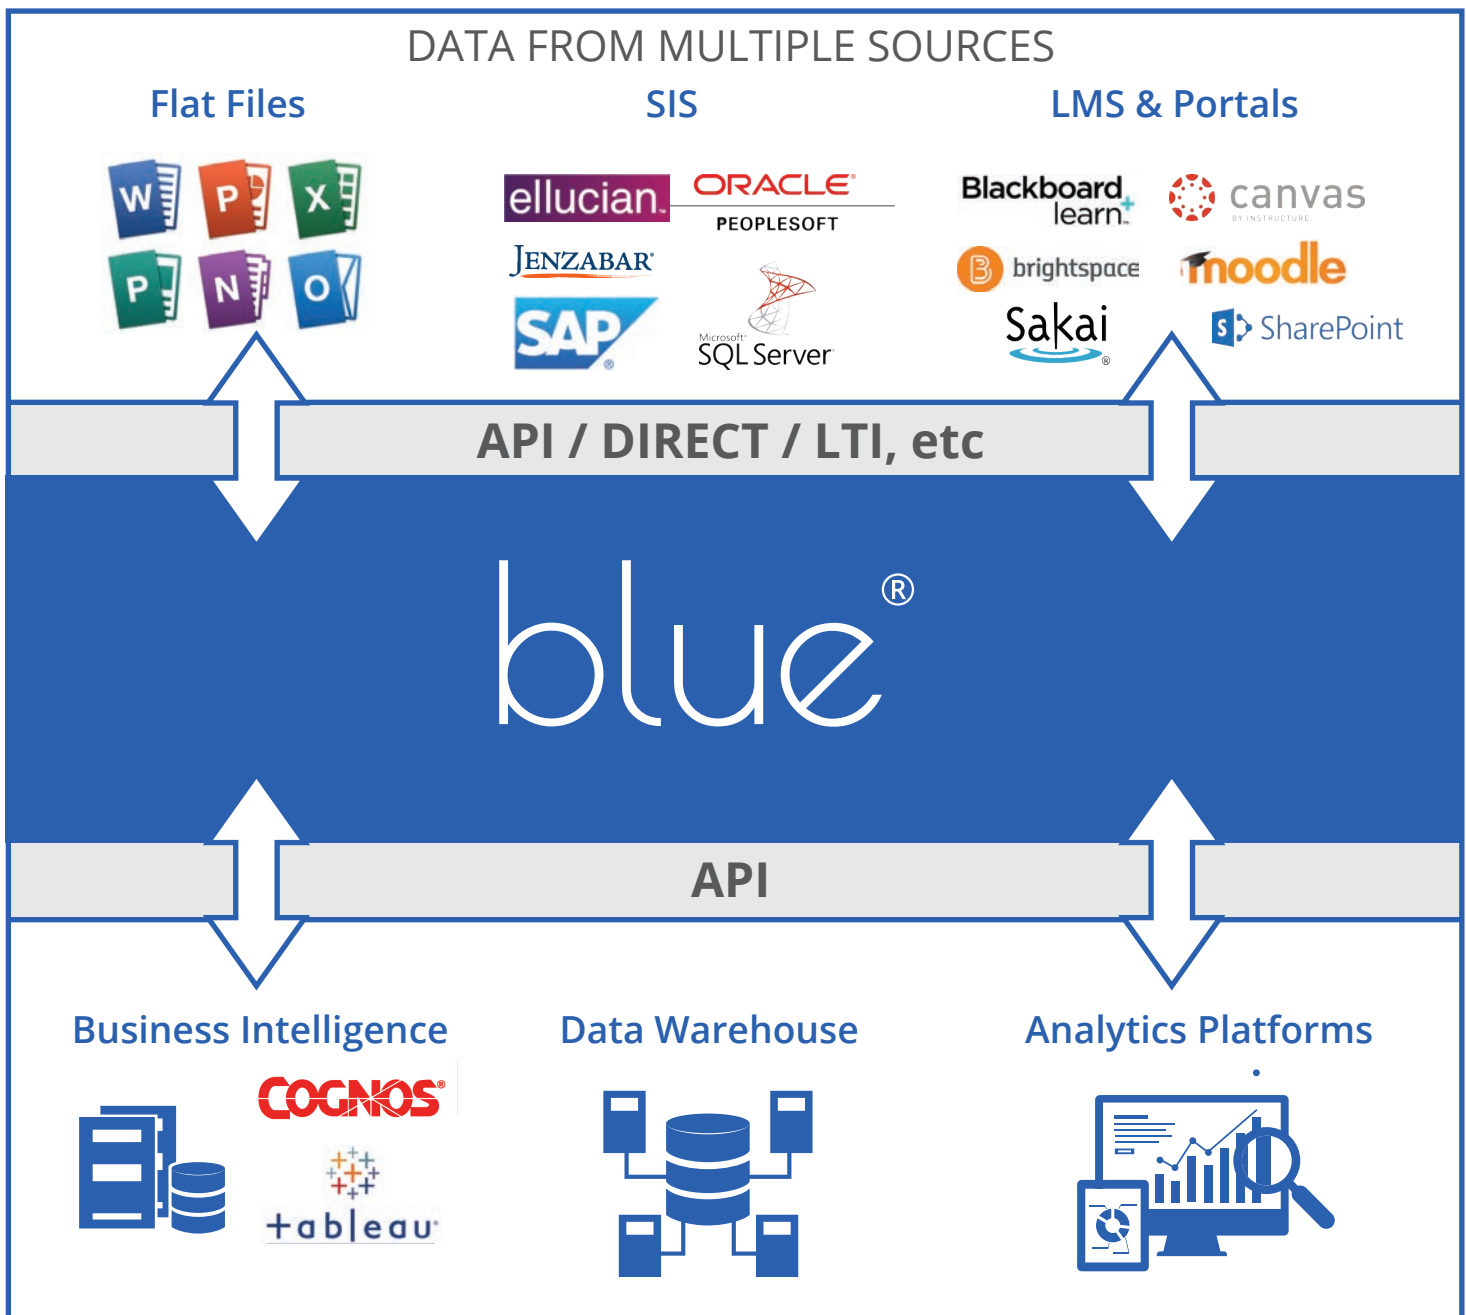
DATA FROM MULTIPLE SOURCES

Flat Files

SIS

LMS & Portals

W P X
P N O

ellucian

ORACLE
PEOPLESOFT

JENZABAR

SAP

Microsoft SQL Server

Blackboard learn

canvas BY INSTRUCTURE

brightspace

moodle

Sakai

SharePoint

API / DIRECT / LTI, etc

blue®

API

Business Intelligence

Data Warehouse

Analytics Platforms

COGNOS

tableau